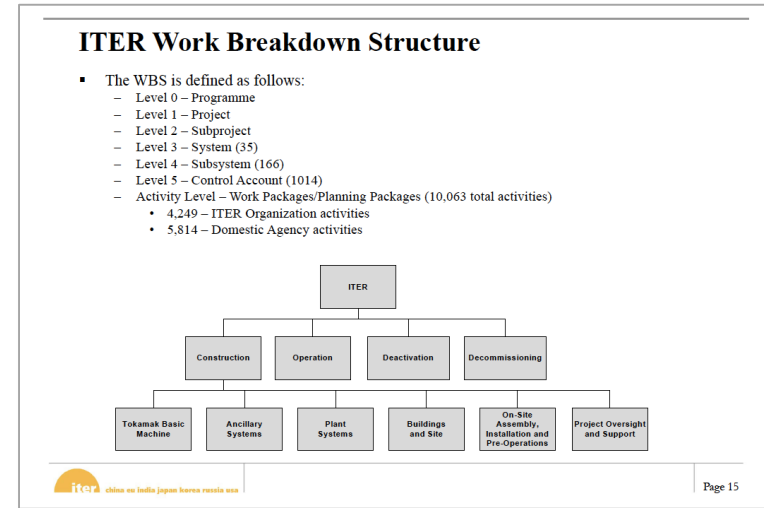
ITER Work Breakdown Structure

▪ The WBS is defined as follows:
– Level 0 – Programme
– Level 1 – Project
– Level 2 – Subproject
– Level 3 – System (35)
– Level 4 – Subsystem (166)
– Level 5 – Control Account (1014)
– Activity Level – Work Packages/Planning Packages (10,063 total activities)
• 4,249 – ITER Organization activities
• 5,814 – Domestic Agency activities

ITER

Construction
Operation
Deactivation
Decommissioning

Tokamak Basic Machine
Ancillary Systems
Plant Systems
Buildings and Site
On-Site Assembly, Installation and Pre-Operations
Project Oversight and Support

iter china eu india japan korea russia usa

Page 15